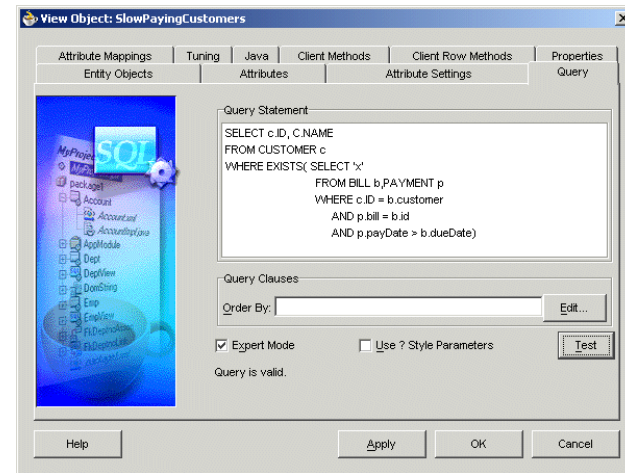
View Object: SlowPayingCustomers

Attribute Mappings | Tuning | Java | Client Methods | Client Row Methods | Properties
Entity Objects | Attributes | Attribute Settings | Query

SQL
MyProject
package1
Account
Account.xml
AccountImpl.java
AppModule
Dept
DeptView
DomString
Emp
EmpView

Query Statement

SELECT c.ID, C.NAME
FROM CUSTOMER c
WHERE EXISTS( SELECT 'x'
FROM BILL b,PAYMENT p
WHERE c.ID = b.customer
AND p.bill = b.id
AND p.payDate > b.dueDate)

Query Clauses

Order By:

Edit...

Expert Mode

Use ? Style Parameters

Test

Query is valid.

Help

Apply

OK

Cancel